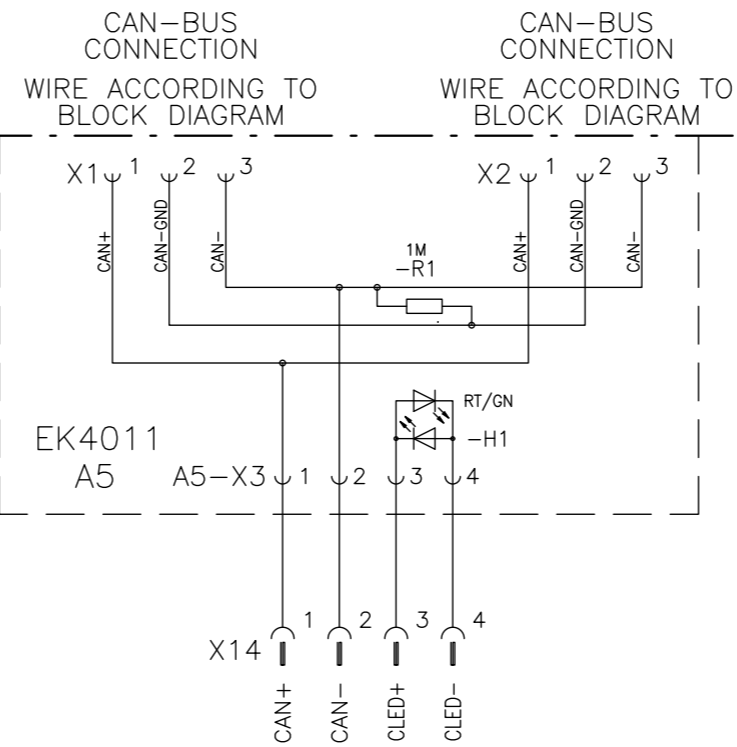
CAN–BUS
CONNECTION

WIRE ACCORDING TO
BLOCK DIAGRAM

CAN–BUS
CONNECTION

WIRE ACCORDING TO
BLOCK DIAGRAM

X1 1 2 3

CAN+ CAN–GND CAN–

X2 1 2 3

CAN+ CAN–GND CAN–

1M
–R1

RT/GN

–H1

EK4011
A5

A5–X3 1 2 3 4

X14 1 2 3 4

CAN+ CAN– CLED+ CLED–